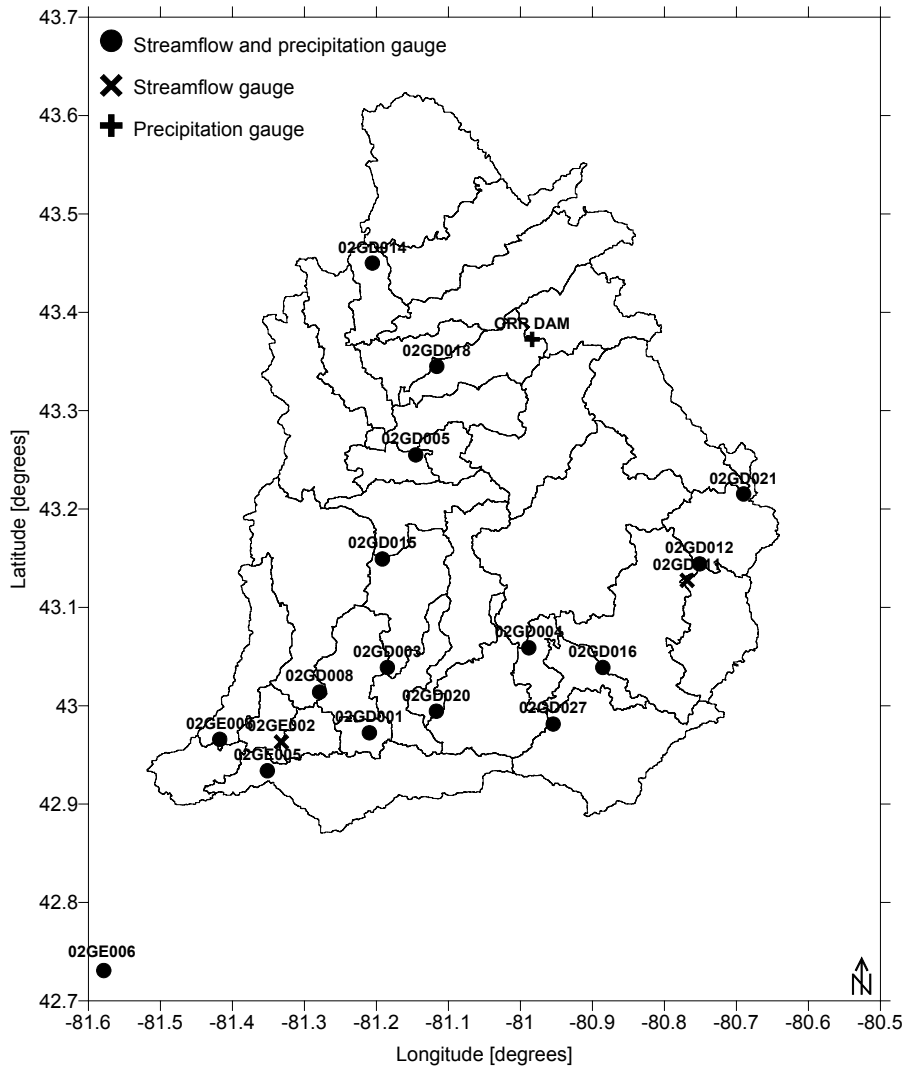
Streamflow and precipitation gauge
Streamflow gauge
Precipitation gauge

43.7
43.6
43.5
43.4
43.3
43.2
43.1
43
42.9
42.8
42.7

Latitude [degrees]

02GD014
ORR DAM
02GD018
02GD005
02GD021
02GD015
02GD012
02GD011
02GD004
02GD003
02GD016
02GD008
02GD020
02GD027
02GE000
02GE002
02GD001
02GE005
02GE006

N

-81.6 -81.5 -81.4 -81.3 -81.2 -81.1 -81 -80.9 -80.8 -80.7 -80.6 -80.5

Longitude [degrees]